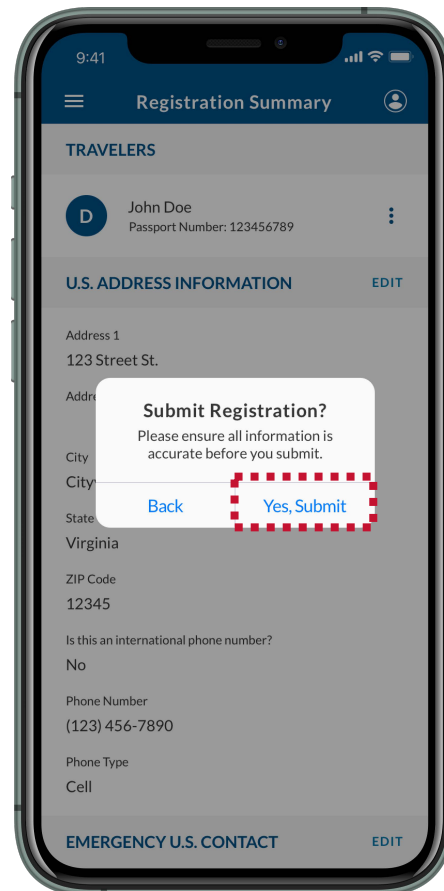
9:41

Registration Summary

TRAVELERS

D

John Doe
Passport Number: 123456789

U.S. ADDRESS INFORMATION

EDIT

Address 1
123 Street St.

Addre

Submit Registration?
Please ensure all information is accurate before you submit.

Back

Yes, Submit

City
City

State
Virginia

ZIP Code
12345

Is this an international phone number?
No

Phone Number
(123) 456-7890

Phone Type
Cell

EMERGENCY U.S. CONTACT

EDIT